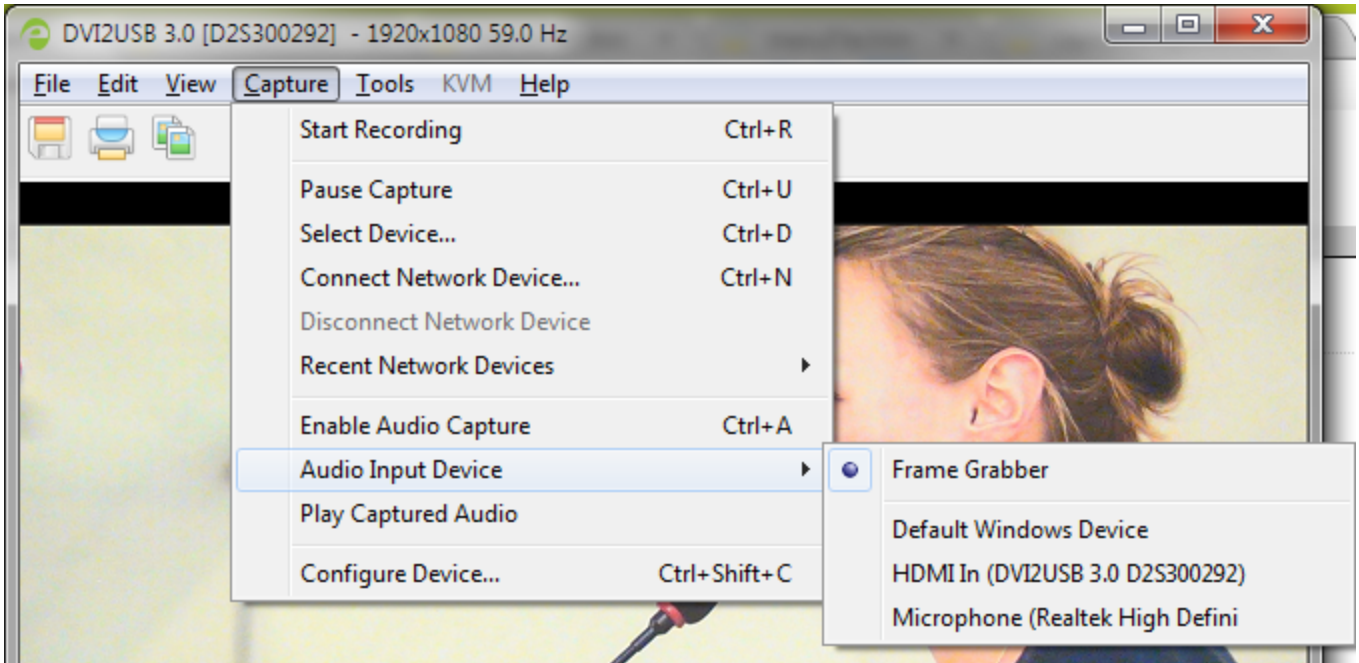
DVI2USB 3.0 [D2S300292] - 1920x1080 59.0 Hz

File Edit View Capture Tools KVM Help

Start Recording Ctrl+R

Pause Capture Ctrl+U
Select Device... Ctrl+D
Connect Network Device... Ctrl+N
Disconnect Network Device
Recent Network Devices

Enable Audio Capture Ctrl+A
Audio Input Device
Play Captured Audio

Configure Device... Ctrl+Shift+C

Frame Grabber

Default Windows Device
HDMI In (DVI2USB 3.0 D2S300292)
Microphone (Realtek High Defini